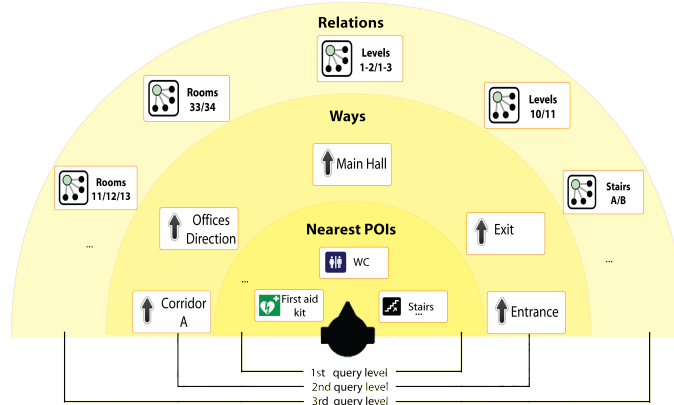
Relations

Levels 1-2/1-3

Rooms 33/34

Levels 10/11

Ways

Main Hall

Rooms 11/12/13

Stairs A/B

Offices Direction

Nearest POIs

Exit

...

WC

...

...

Corridor A

First aid kit

Stairs

...

Entrance

1st query level

2nd query level

3rd query level